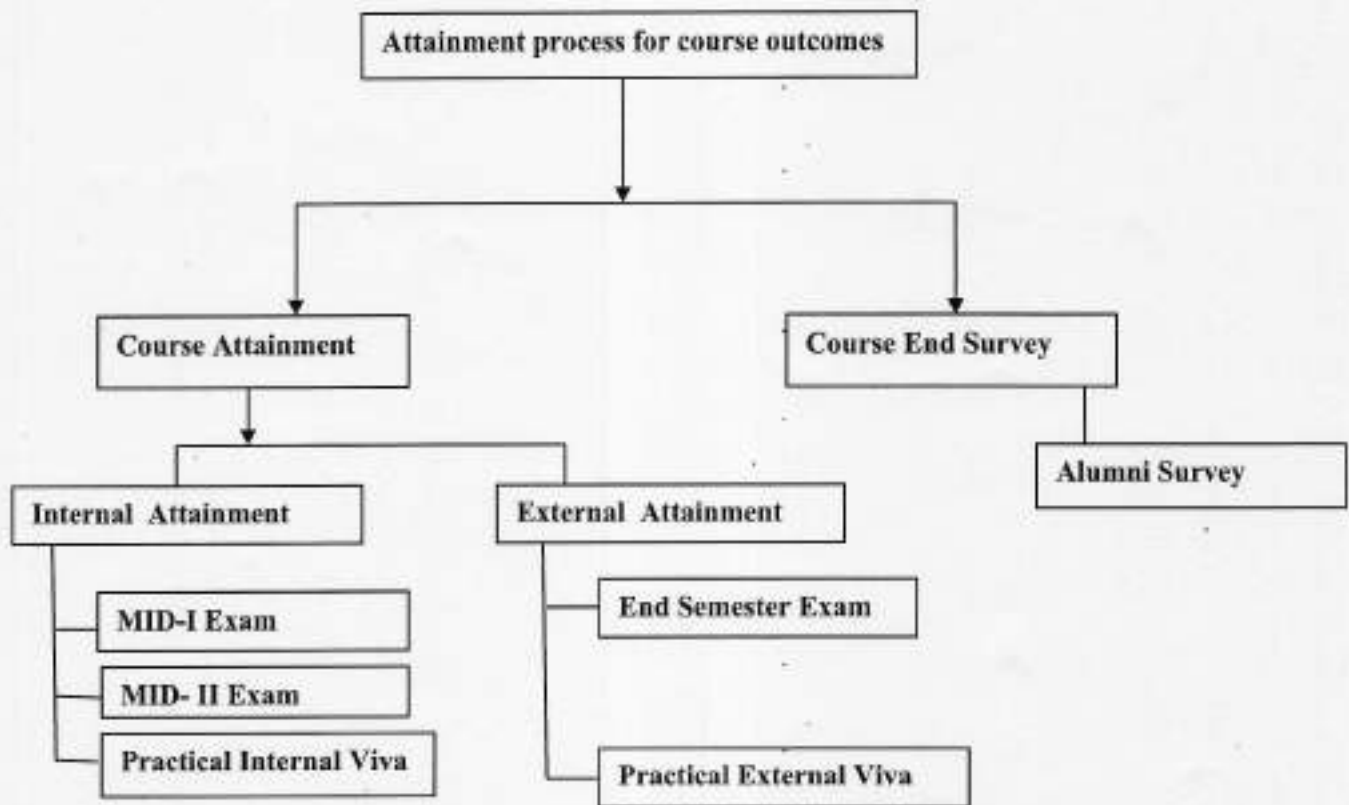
Attainment process for course outcomes

Course Attainment

Course End Survey

Internal Attainment

External Attainment

Alumni Survey

MID-I Exam

MID- II Exam

Practical Internal Viva

End Semester Exam

Practical External Viva